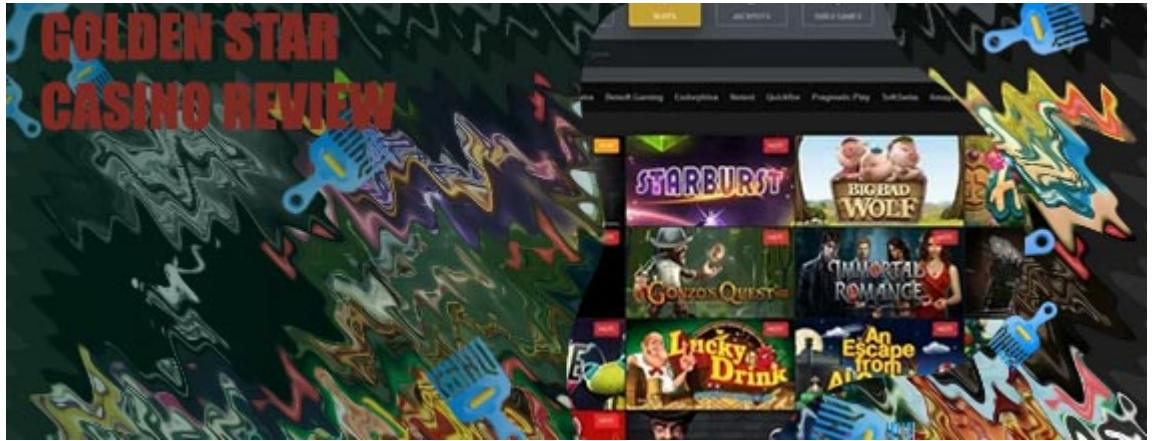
GOLDEN STAR CASINO REVIEW

SLOTS JACKPOTS TABLE GAMES

Betsoft Gaming Endorphina Netent Quickfire Pragmatic Play SoftSwiss

STARBURST

BIG BAD WOLF

Gonzo's Quest

IMMORTAL ROMANCE

Lucky Drink

An Escape from Al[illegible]